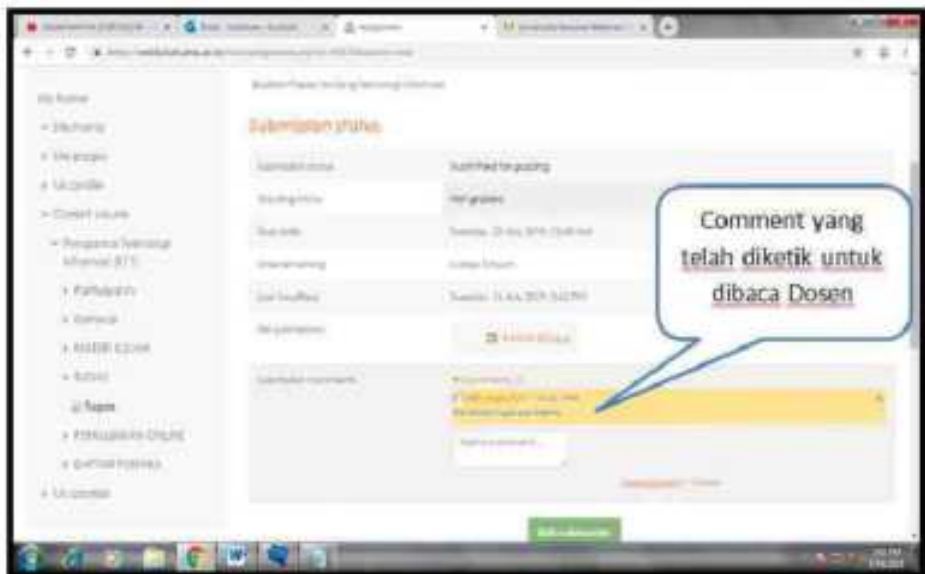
Submission status

Submission status | Submitted for grading
Grading status | Not graded
Due date | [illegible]
Time remaining | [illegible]
Last modified | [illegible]
File submissions | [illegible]
Submission comments | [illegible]

Comment yang telah diketik untuk dibaca Dosen

My home
Site pages
My profile
Current course
Participants
General
Tugas
My courses